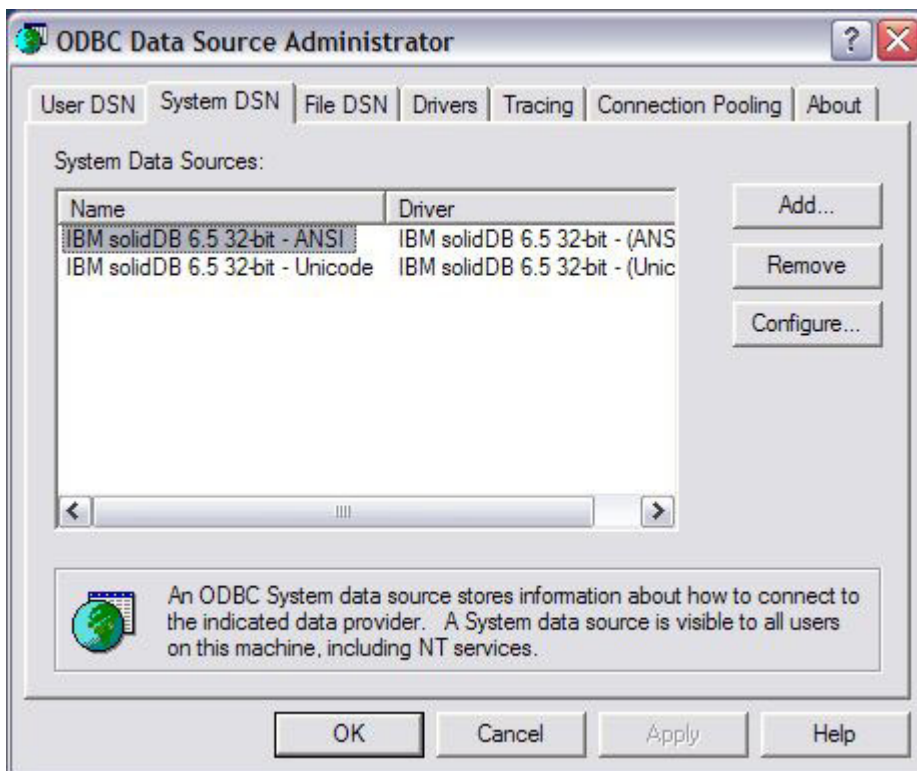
ODBC Data Source Administrator

User DSN | System DSN | File DSN | Drivers | Tracing | Connection Pooling | About

System Data Sources:

| Name | Driver |
|---|---|
| IBM solidDB 6.5 32-bit - ANSI | IBM solidDB 6.5 32-bit - (ANS |
| IBM solidDB 6.5 32-bit - Unicode | IBM solidDB 6.5 32-bit - (Unic |

Add...

Remove

Configure...

An ODBC System data source stores information about how to connect to the indicated data provider. A System data source is visible to all users on this machine, including NT services.

OK Cancel Apply Help